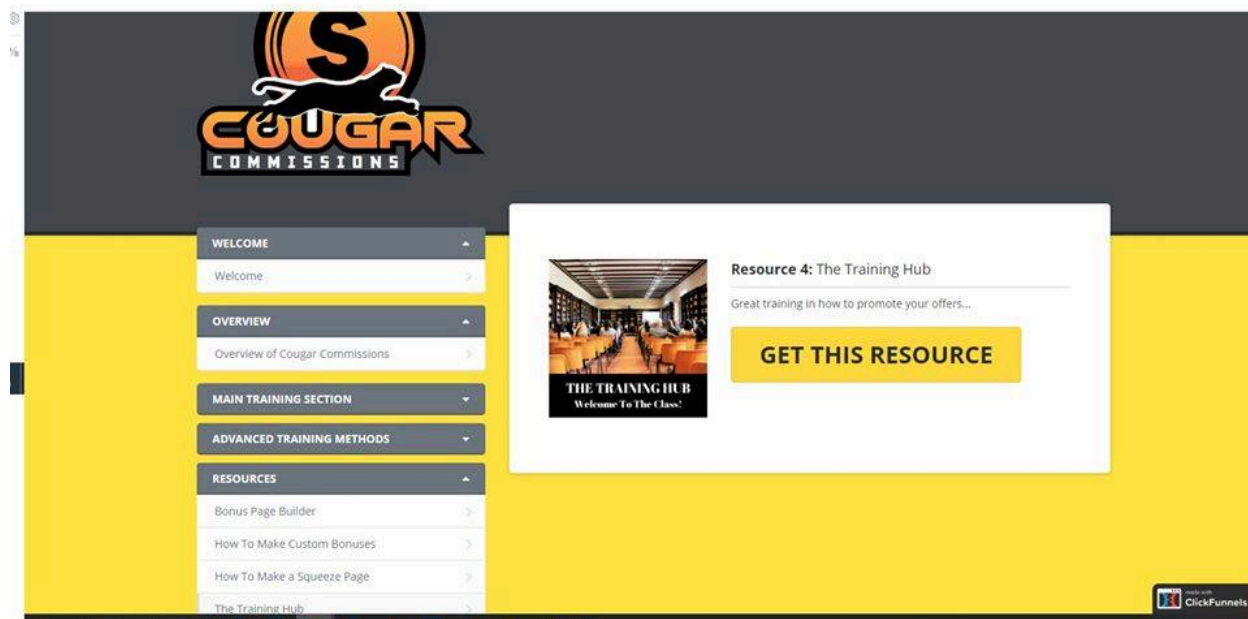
S
COUGAR
COMMISSIONS

WELCOME

Welcome

OVERVIEW

Overview of Cougar Commissions

MAIN TRAINING SECTION

ADVANCED TRAINING METHODS

RESOURCES

Bonus Page Builder

How To Make Custom Bonuses

How To Make a Squeeze Page

The Training Hub

THE TRAINING HUB
Welcome To The Class!

Resource 4: The Training Hub

Great training in how to promote your offers...

GET THIS RESOURCE

made with ClickFunnels